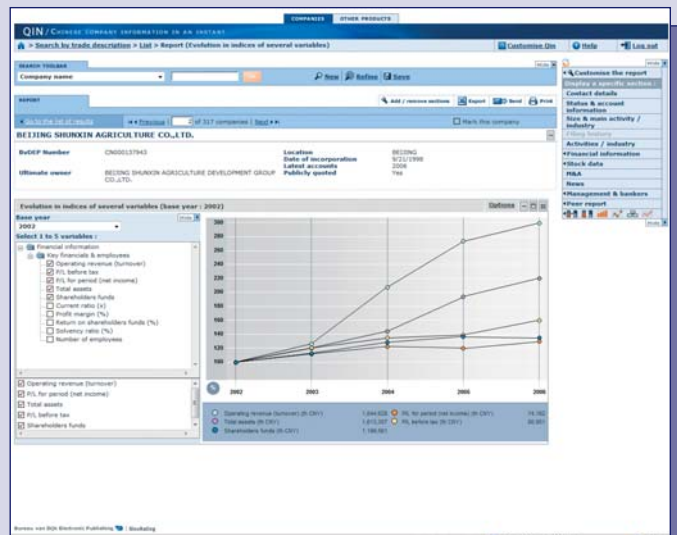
COMPANIES OTHER PRODUCTS

QIN / Chinese company information in an instant

> Search by trade description > List > Report (Evolution in indices of several variables)

Customise Qin | Help | Log out

SEARCH TOOLBAR

Company name

New | Refine | Save

REPORT

Add / remove sections | Export | Send | Print

Go to the list of results | Previous | of 317 companies | Next

Mark this company

BEIJING SHUNXIN AGRICULTURE CO.,LTD.

BvDEP Number CN000137943
Ultimate owner BEIJING SHUNXIN AGRICULTURE DEVELOPMENT GROUP CO.,LTD.

Location BEIJING
Date of incorporation 9/21/1998
Latest accounts 2006
Publicly quoted Yes

Evolution in indices of several variables (base year : 2002)

Options

Base year
2002

Select 1 to 5 variables :

Financial information
Key financials & employees
Operating revenue (turnover)
P/L before tax
P/L for period (net income)
Total assets
Shareholders funds
Current ratio (x)
Profit margin (%)
Return on shareholders funds (%)
Solvency ratio (%)
Number of employees

Operating revenue (turnover)
P/L for period (net income)
Total assets
P/L before tax
Shareholders funds

300
280
260
240
220
200
180
160
140
120
100

2002 2003 2004 2005 2006

Operating revenue (turnover) (th CNY) 1,844,628
Total assets (th CNY) 1,813,307
Shareholders funds (th CNY) 1,198,901
P/L for period (net income) (th CNY) 74,782
P/L before tax (th CNY) 80,001

Customise the report
Display a specific section :
Contact details
Status & account information
Size & main activity / industry
Activities / industry
Financial information
Stock data
M&A
News
Management & bankers
Peer report

Bureau van Dijk Electronic Publishing | Disclaimer